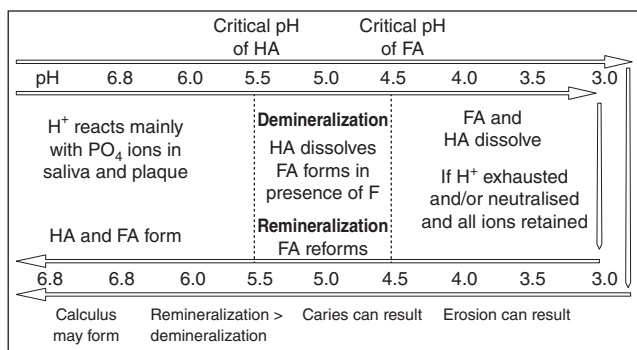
Critical pH of HA

Critical pH of FA

| pH | 6.8 | 6.0 | 5.5 | 5.0 | 4.5 | 4.0 | 3.5 | 3.0 |
|---|---|---|---|---|---|---|---|---|

$H^+$ reacts mainly with $PO_4$ ions in saliva and plaque

**Demineralization**
HA dissolves FA forms in presence of F

**Remineralization**
FA reforms

FA and HA dissolve

If $H^+$ exhausted and/or neutralised and all ions retained

HA and FA form

| 6.8 | 6.8 | 6.0 | 5.5 | 5.0 | 4.5 | 4.0 | 3.5 | 3.0 |
|---|---|---|---|---|---|---|---|---|

Calculus may form

Remineralization > demineralization

Caries can result

Erosion can result